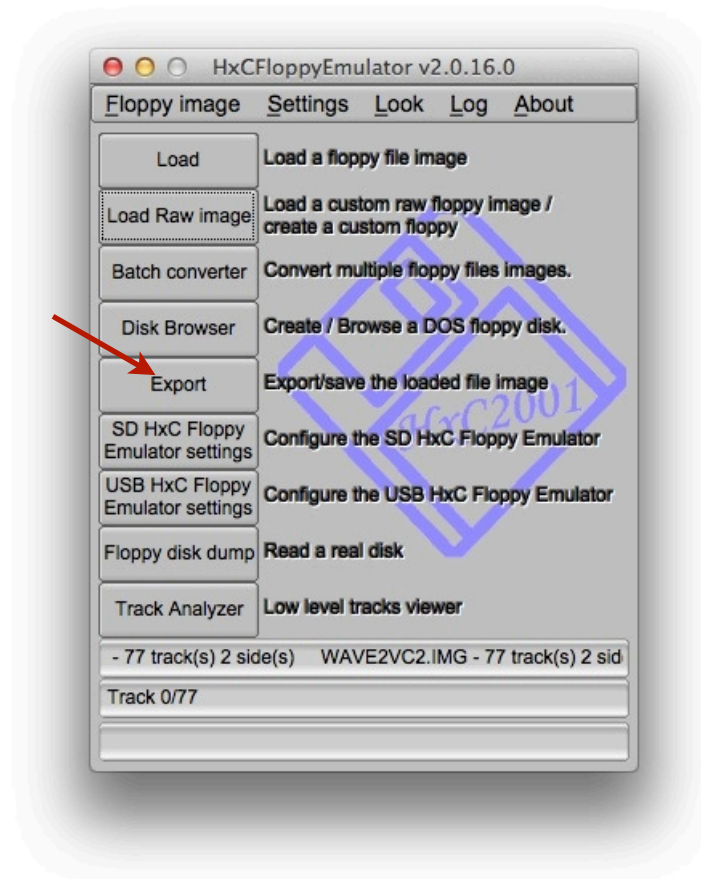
HxCFloppyEmulator v2.0.16.0

Floppy image Settings Look Log About

Load
Load a floppy file image

Load Raw image
Load a custom raw floppy image / create a custom floppy

Batch converter
Convert multiple floppy files images.

Disk Browser
Create / Browse a DOS floppy disk.

Export
Export/save the loaded file image

SD HxC Floppy Emulator settings
Configure the SD HxC Floppy Emulator

USB HxC Floppy Emulator settings
Configure the USB HxC Floppy Emulator

Floppy disk dump
Read a real disk

Track Analyzer
Low level tracks viewer

HxC2001

- 77 track(s) 2 side(s) WAVE2VC2.IMG - 77 track(s) 2 sid

Track 0/77